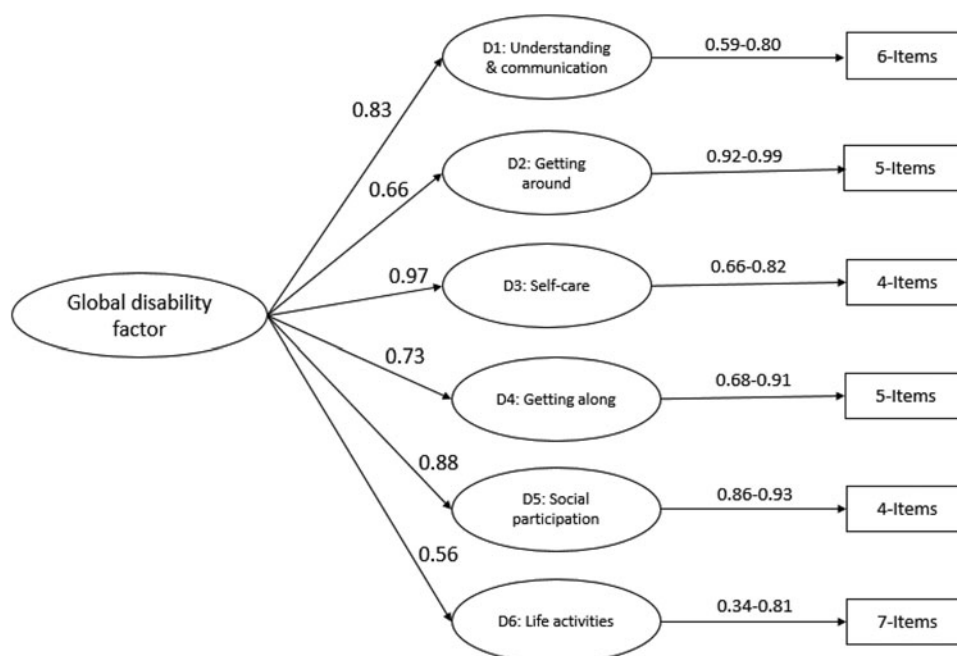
Global disability factor

0.83

D1: Understanding & communication

0.59-0.80

6-Items

0.66

D2: Getting around

0.92-0.99

5-Items

0.97

D3: Self-care

0.66-0.82

4-Items

0.73

D4: Getting along

0.68-0.91

5-Items

0.88

D5: Social participation

0.86-0.93

4-Items

0.56

D6: Life activities

0.34-0.81

7-Items